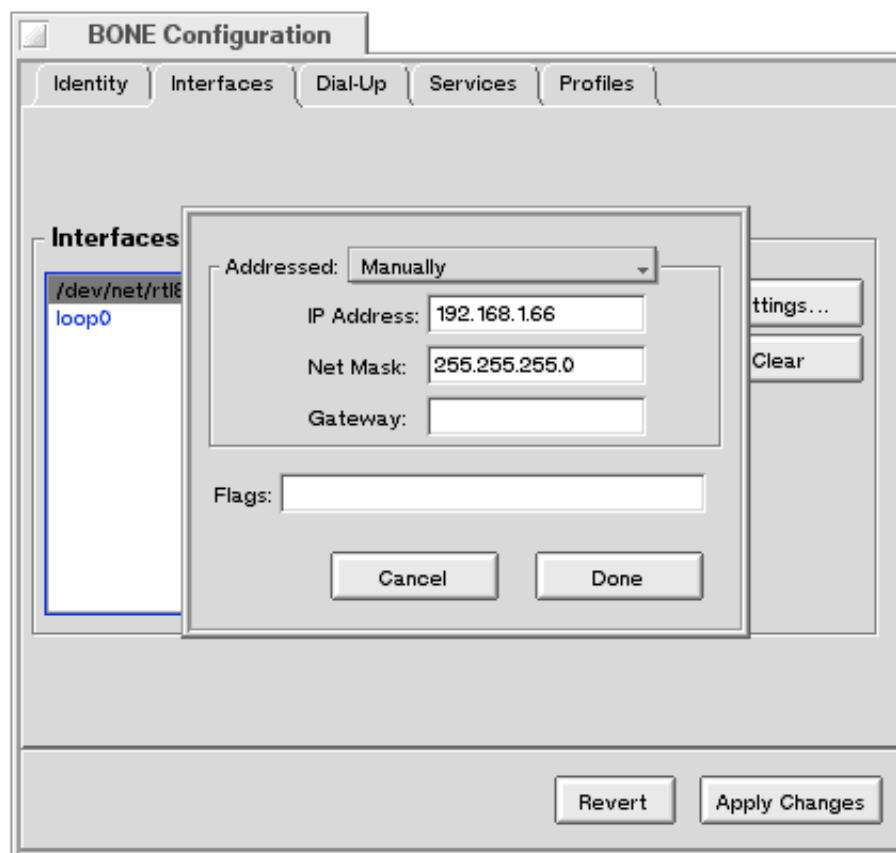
BONE Configuration

Identity | Interfaces | Dial-Up | Services | Profiles

Interfaces

/dev/net/rtl8

loop0

ttings...

Clear

Addressed: Manually

IP Address: 192.168.1.66

Net Mask: 255.255.255.0

Gateway:

Flags:

Cancel

Done

Revert

Apply Changes